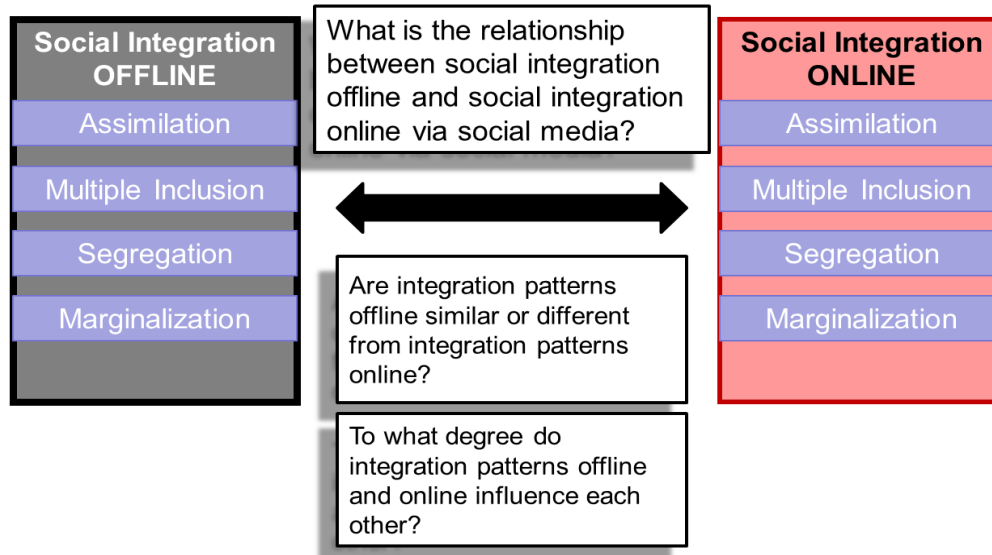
Social Integration OFFLINE

Assimilation

Multiple Inclusion

Segregation

Marginalization

What is the relationship between social integration offline and social integration online via social media?

Are integration patterns offline similar or different from integration patterns online?

To what degree do integration patterns offline and online influence each other?

Social Integration ONLINE

Assimilation

Multiple Inclusion

Segregation

Marginalization